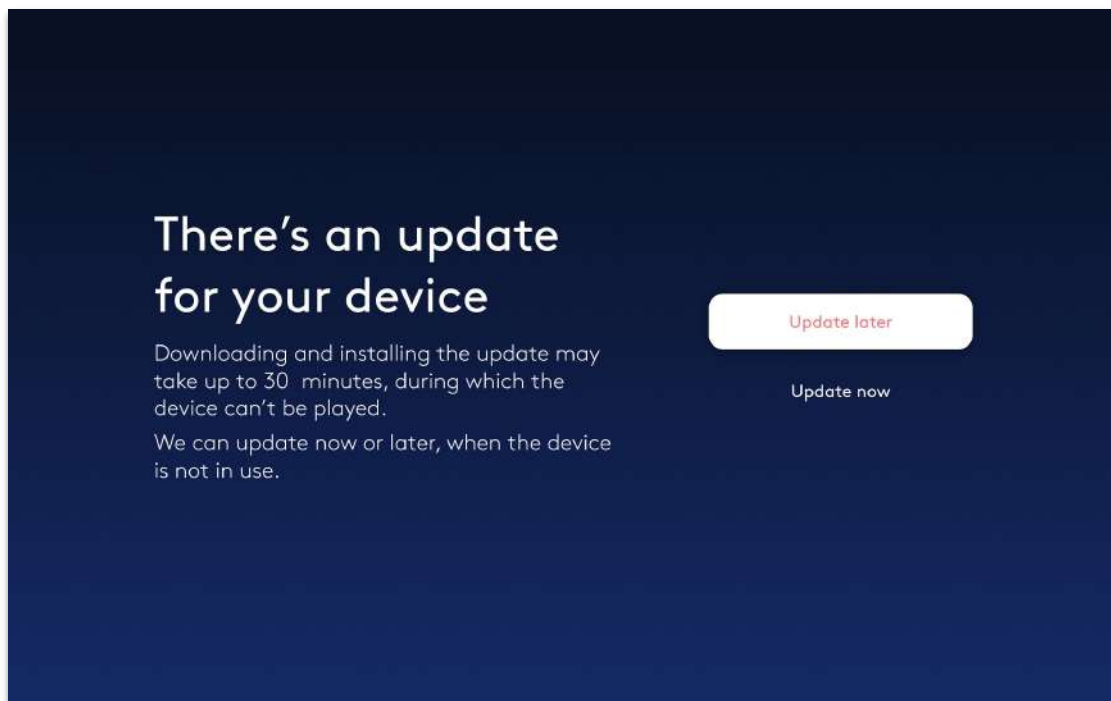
There’s an update for your device

Downloading and installing the update may take up to 30 minutes, during which the device can’t be played.

We can update now or later, when the device is not in use.

Update later

Update now